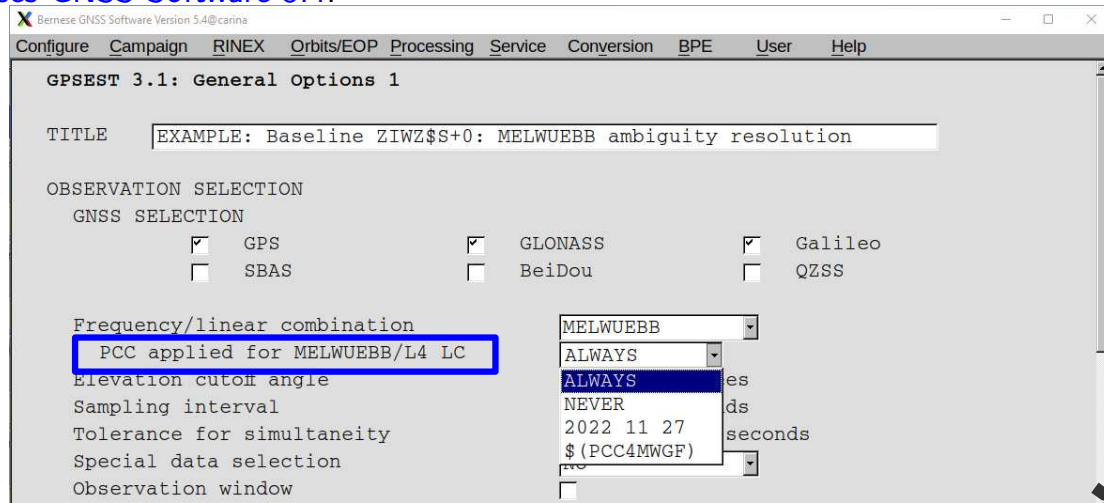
Bernese GNSS Software Version 5.4@carina

Configure Campaign RINEX Orbits/EOP Processing Service Conversion BPE User Help

GPSEST 3.1: General Options 1

TITLE EXAMPLE: Baseline ZIWZ$S+0: MELWUEBB ambiguity resolution

OBSERVATION SELECTION
GNSS SELECTION
GPS GLONASS Galileo
SBAS BeiDou QZSS

Frequency/linear combination MELWUEBB
PCC applied for MELWUEBB/L4 LC ALWAYS
Elevation cutoff angle ALWAYS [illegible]es
Sampling interval NEVER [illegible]ds
Tolerance for simultaneity 2022 11 27 seconds
Special data selection $(PCC4MWGF)
Observation window